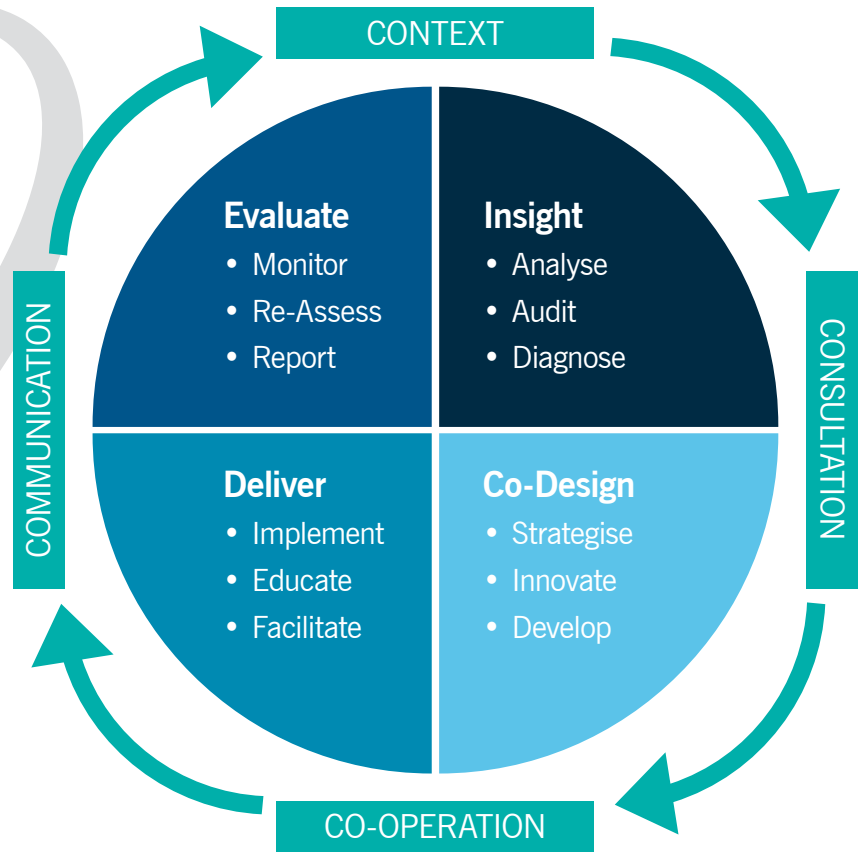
CONTEXT

CONSULTATION

CO-OPERATION

COMMUNICATION

Evaluate
• Monitor
• Re-Assess
• Report

Insight
• Analyse
• Audit
• Diagnose

Deliver
• Implement
• Educate
• Facilitate

Co-Design
• Strategise
• Innovate
• Develop